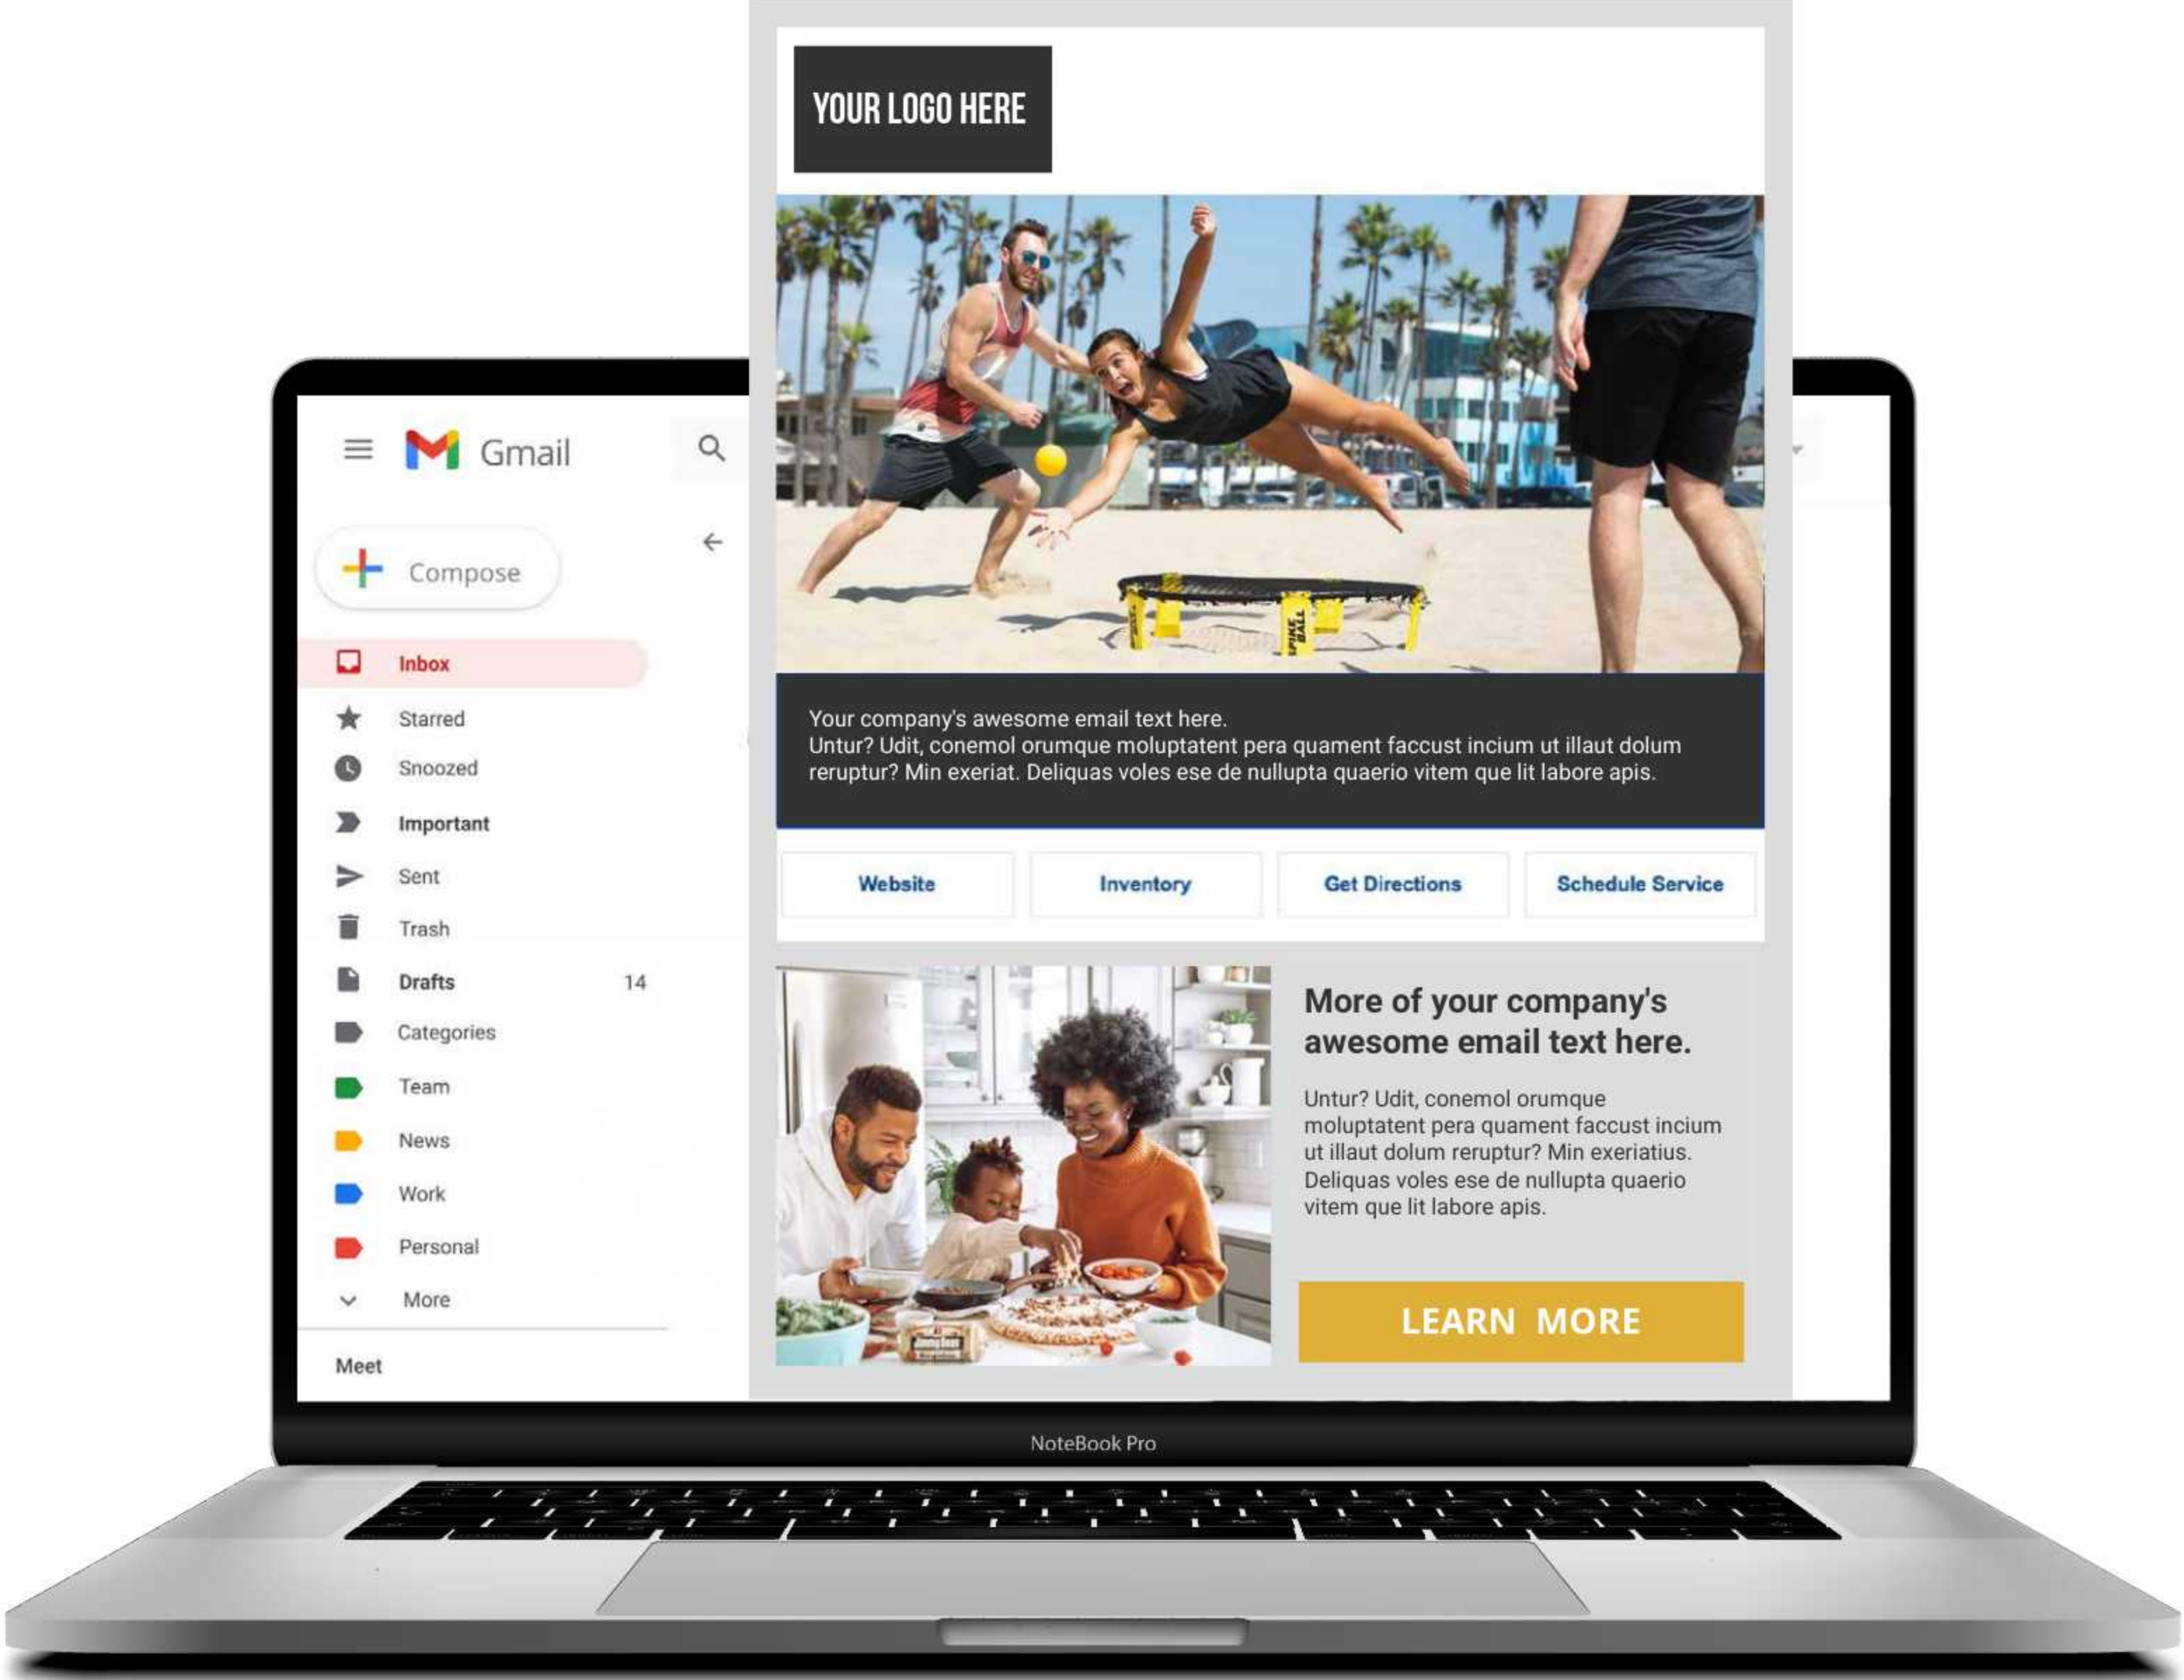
Gmail

Compose

Inbox

Starred

Snoozed

Important

Sent

Trash

Drafts 14

Categories

Team

News

Work

Personal

More

Meet

YOUR LOGO HERE

SPIKE BALL

Your company's awesome email text here.
Untur? Udit, conemol orumque moluptatent pera quament faccust incium ut illaut dolum reruptur? Min exeriat. Deliquas voles ese de nullupta quaerio vitem que lit labore apis.

Website

Inventory

Get Directions

Schedule Service

More of your company's awesome email text here.

Untur? Udit, conemol orumque moluptatent pera quament faccust incium ut illaut dolum reruptur? Min exeriatius. Deliquas voles ese de nullupta quaerio vitem que lit labore apis.

LEARN MORE

NoteBook Pro